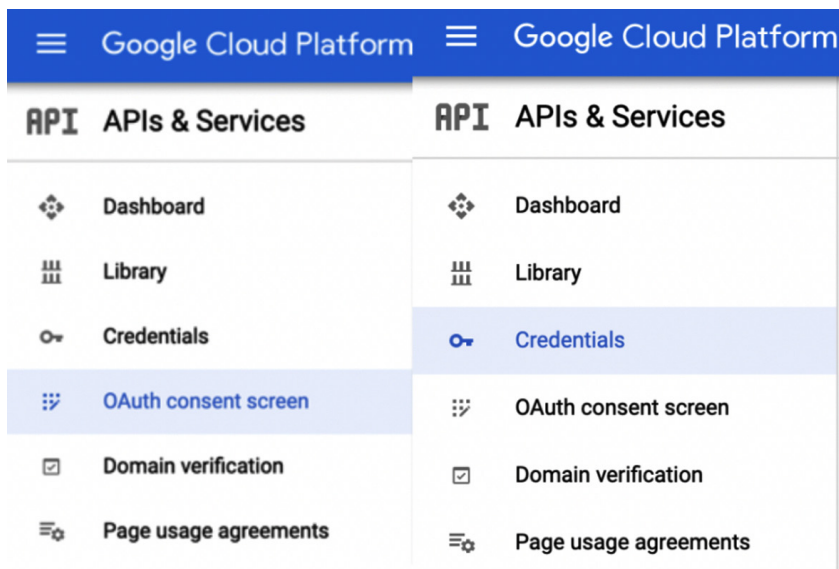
Google Cloud Platform

API APIs & Services

Dashboard

Library

Credentials

OAuth consent screen

Domain verification

Page usage agreements

Google Cloud Platform

API APIs & Services

Dashboard

Library

Credentials

OAuth consent screen

Domain verification

Page usage agreements